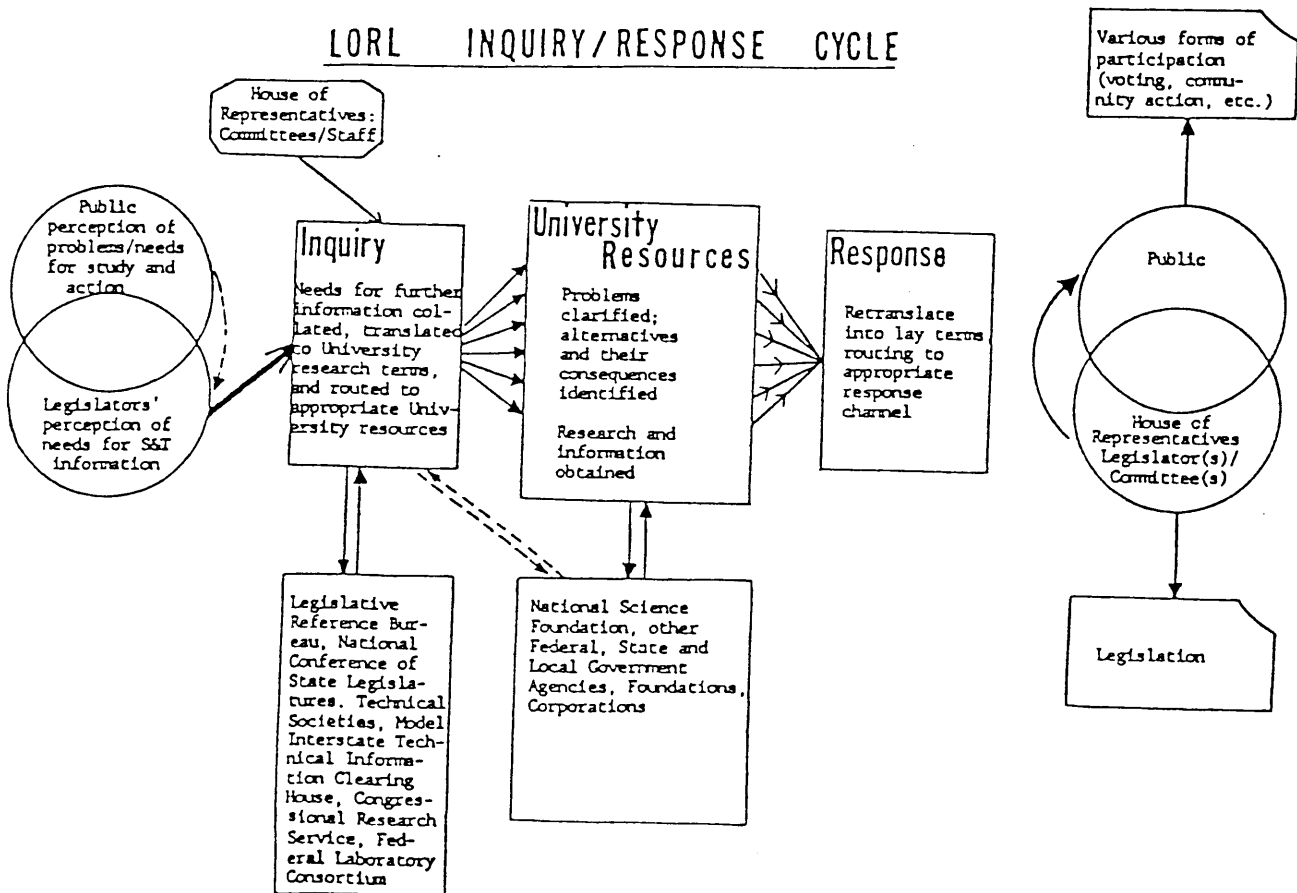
LORL INQUIRY/RESPONSE CYCLE

House of Representatives: Committees/Staff

Public perception of problems/needs for study and action

Legislators' perception of needs for S&T information

Inquiry

Needs for further information collated, translated to University research terms, and routed to appropriate University resources

University Resources

Problems clarified; alternatives and their consequences identified

Research and information obtained

Response

Retranslate into lay terms routing to appropriate response channel

Various forms of participation (voting, community action, etc.)

Public

House of Representatives Legislator(s)/ Committee(s)

Legislation

Legislative Reference Bureau, National Conference of State Legislatures. Technical Societies, Model Interstate Technical Information Clearing House, Congressional Research Service, Federal Laboratory Consortium

National Science Foundation, other Federal, State and Local Government Agencies, Foundations, Corporations